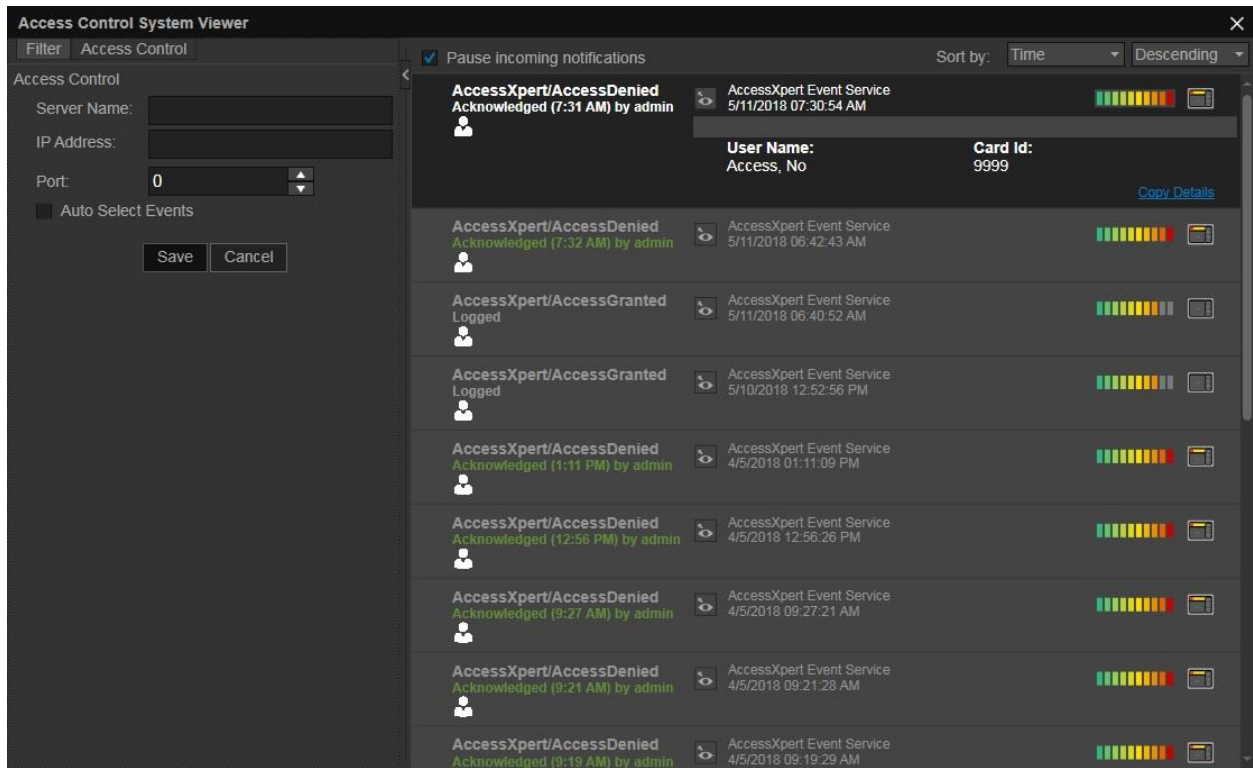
Access Control System Viewer

Filter Access Control

Access Control

Server Name:

IP Address:

Port: 0

Auto Select Events

Save Cancel

Pause incoming notifications

Sort by: Time Descending

AccessXpert/AccessDenied
Acknowledged (7:31 AM) by admin
AccessXpert Event Service
5/11/2018 07:30:54 AM

User Name:
Access, No

Card Id:
9999

Copy Details

AccessXpert/AccessDenied
Acknowledged (7:32 AM) by admin
AccessXpert Event Service
5/11/2018 06:42:43 AM

AccessXpert/AccessGranted
Logged
AccessXpert Event Service
5/11/2018 06:40:52 AM

AccessXpert/AccessGranted
Logged
AccessXpert Event Service
5/10/2018 12:52:56 PM

AccessXpert/AccessDenied
Acknowledged (1:11 PM) by admin
AccessXpert Event Service
4/5/2018 01:11:09 PM

AccessXpert/AccessDenied
Acknowledged (12:56 PM) by admin
AccessXpert Event Service
4/5/2018 12:56:26 PM

AccessXpert/AccessDenied
Acknowledged (9:27 AM) by admin
AccessXpert Event Service
4/5/2018 09:27:21 AM

AccessXpert/AccessDenied
Acknowledged (9:21 AM) by admin
AccessXpert Event Service
4/5/2018 09:21:28 AM

AccessXpert/AccessDenied
Acknowledged (9:19 AM) by admin
AccessXpert Event Service
4/5/2018 09:19:29 AM